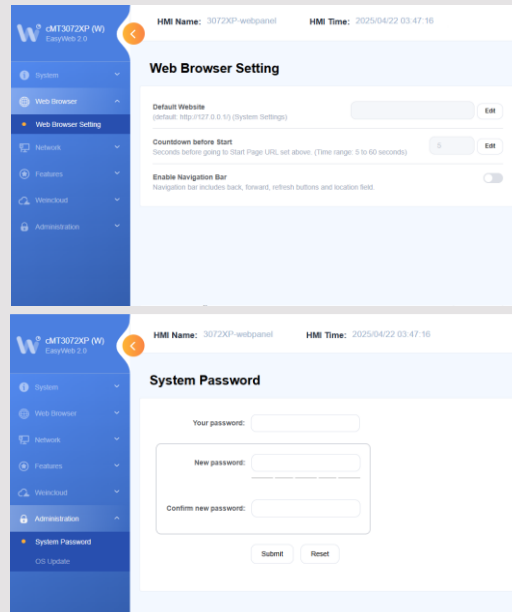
cMT3072XP (W)
EasyWeb 2.0

System
Web Browser
Web Browser Setting
Network
Features
Weincloud
Administration

HMI Name: 3072XP-webpanel
HMI Time: 2025/04/22 03:47:16

Web Browser Setting

Default Website
(default: http://127.0.0.1/) (System Settings)
Edit

Countdown before Start
Seconds before going to Start Page URL set above. (Time range: 5 to 60 seconds)
5
Edit

Enable Navigation Bar
Navigation bar includes back, forward, refresh buttons and location field.

cMT3072XP (W)
EasyWeb 2.0

System
Web Browser
Network
Features
Weincloud
Administration
System Password
OS Update

HMI Name: 3072XP-webpanel
HMI Time: 2025/04/22 03:47:16

System Password

Your password:

New password:

Confirm new password:

Submit
Reset